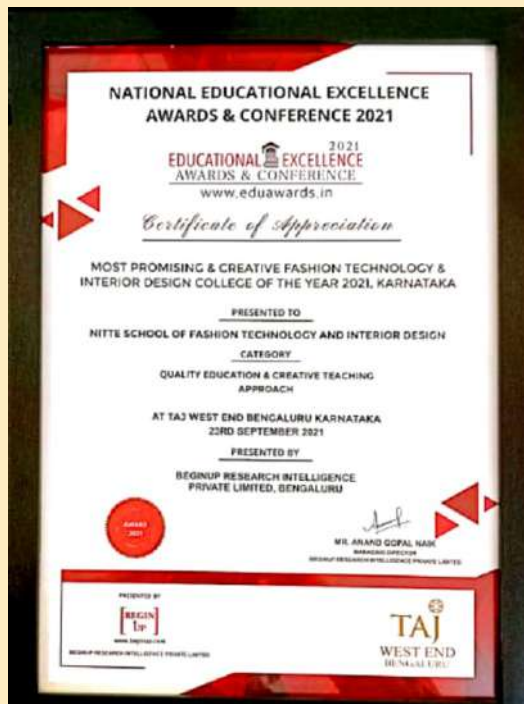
NATIONAL EDUCATIONAL EXCELLENCE AWARDS & CONFERENCE 2021

2021
EDUCATIONAL EXCELLENCE
AWARDS & CONFERENCE
www.eduawards.in

Certificate of Appreciation

MOST PROMISING & CREATIVE FASHION TECHNOLOGY & INTERIOR DESIGN COLLEGE OF THE YEAR 2021, KARNATAKA

PRESENTED TO

NITTE SCHOOL OF FASHION TECHNOLOGY AND INTERIOR DESIGN

CATEGORY

QUALITY EDUCATION & CREATIVE TEACHING APPROACH

AT TAJ WEST END BENGALURU KARNATAKA
23RD SEPTEMBER 2021

PRESENTED BY

BEGINUP RESEARCH INTELLIGENCE PRIVATE LIMITED, BENGALURU

AWARD 2021

MR. ANAND GOPAL NAIK
MANAGING DIRECTOR
BEGINUP RESEARCH INTELLIGENCE PRIVATE LIMITED

PRESENTED BY
BEGIN UP
www.beginup.com
BEGINUP RESEARCH INTELLIGENCE PRIVATE LIMITED

TAJ
WEST END
BENGALURU